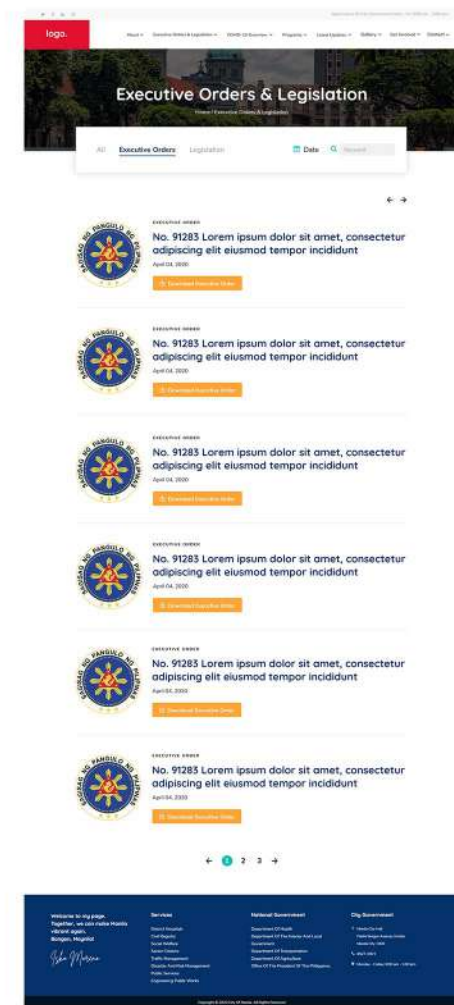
logo.

About Executive Orders & Legislation COVID-19 Searches Programs Local Updates Gallery Get Involved Contact

Executive Orders & Legislation

Home / Executive Orders & Legislation

All Executive Orders Legislation

Date Search

EXECUTIVE ORDER

No. 91283 Lorem ipsum dolor sit amet, consectetur adipiscing elit eiusmod tempor incididunt

April 04, 2020

Download Executive Order

EXECUTIVE ORDER

No. 91283 Lorem ipsum dolor sit amet, consectetur adipiscing elit eiusmod tempor incididunt

April 04, 2020

Download Executive Order

EXECUTIVE ORDER

No. 91283 Lorem ipsum dolor sit amet, consectetur adipiscing elit eiusmod tempor incididunt

April 04, 2020

Download Executive Order

EXECUTIVE ORDER

No. 91283 Lorem ipsum dolor sit amet, consectetur adipiscing elit eiusmod tempor incididunt

April 04, 2020

Download Executive Order

EXECUTIVE ORDER

No. 91283 Lorem ipsum dolor sit amet, consectetur adipiscing elit eiusmod tempor incididunt

April 04, 2020

Download Executive Order

EXECUTIVE ORDER

No. 91283 Lorem ipsum dolor sit amet, consectetur adipiscing elit eiusmod tempor incididunt

April 04, 2020

Download Executive Order

1 2 3

Welcome to my page. Together, we can make Manila vibrant again. Bangon, Maynila!

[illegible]

Services

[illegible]

National Government

Department Of Health
Department Of The Interior And Local Government
Department Of Transportation
Department Of Agriculture
Office Of The President Of The Philippines

City Government

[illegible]

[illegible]